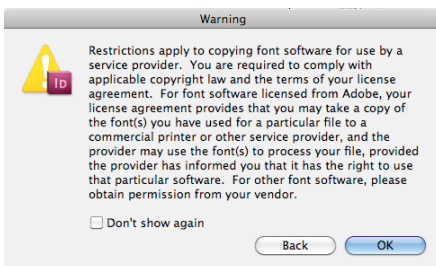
Warning

ID

Restrictions apply to copying font software for use by a service provider. You are required to comply with applicable copyright law and the terms of your license agreement. For font software licensed from Adobe, your license agreement provides that you may take a copy of the font(s) you have used for a particular file to a commercial printer or other service provider, and the provider may use the font(s) to process your file, provided the provider has informed you that it has the right to use that particular software. For other font software, please obtain permission from your vendor.

Don't show again

Back

OK